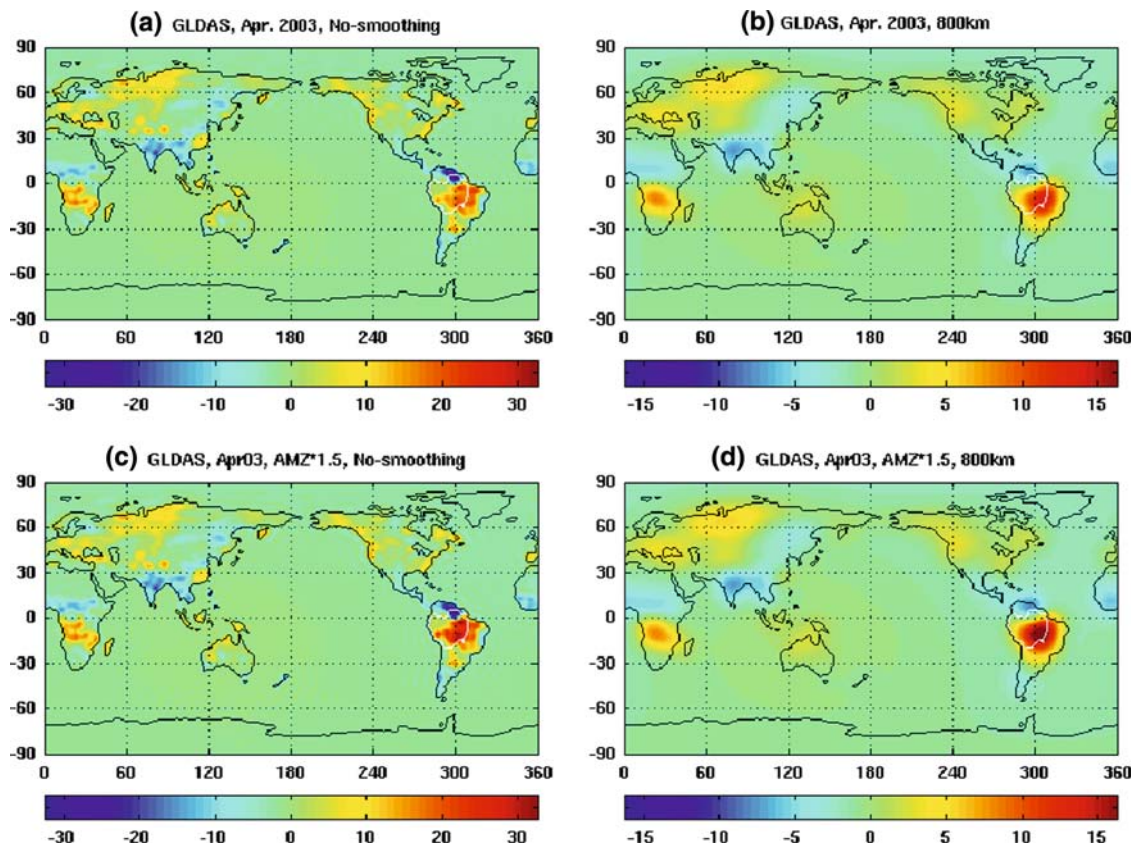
(a) GLDAS, Apr. 2003, No-smoothing

90
60
30
0
-30
-60
-90
0 60 120 180 240 300 360

-30 -20 -10 0 10 20 30

(b) GLDAS, Apr. 2003, 800km

90
60
30
0
-30
-60
-90
0 60 120 180 240 300 360

-15 -10 -5 0 5 10 15

(c) GLDAS, Apr03, AMZ*1.5, No-smoothing

90
60
30
0
-30
-60
-90
0 60 120 180 240 300 360

-30 -20 -10 0 10 20 30

(d) GLDAS, Apr03, AMZ*1.5, 800km

90
60
30
0
-30
-60
-90
0 60 120 180 240 300 360

-15 -10 -5 0 5 10 15